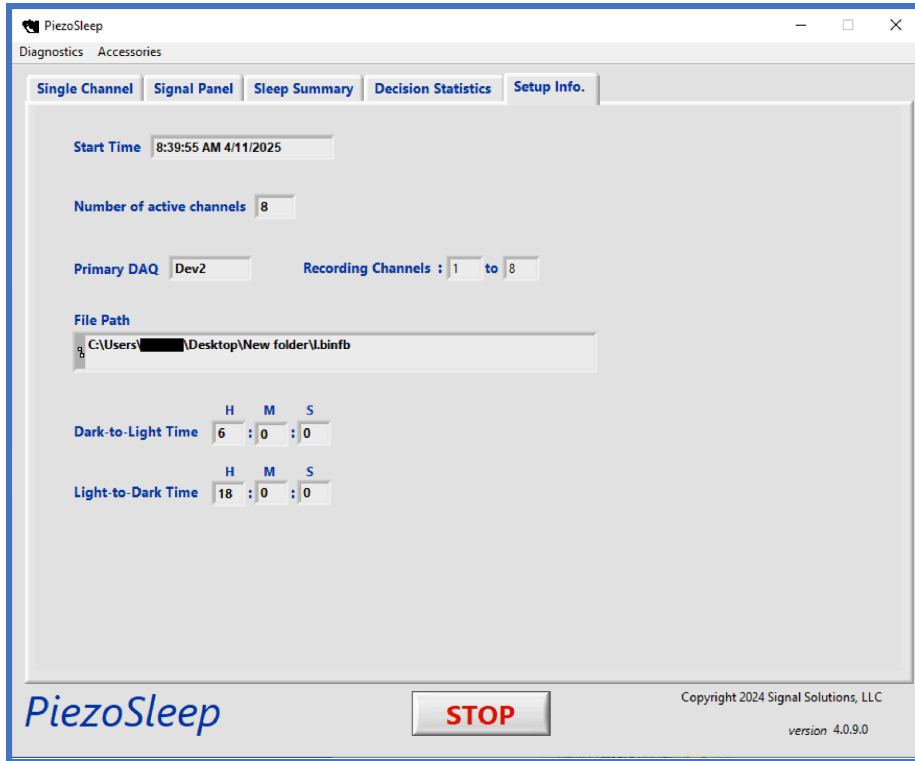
PiezoSleep

Diagnostics Accessories

Single Channel | Signal Panel | Sleep Summary | Decision Statistics | Setup Info.

Start Time 8:39:55 AM 4/11/2025

Number of active channels 8

Primary DAQ Dev2

Recording Channels : 1 to 8

File Path

C:\Users\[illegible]\Desktop\New folder\l.binfb

H M S

Dark-to-Light Time 6 : 0 : 0

H M S

Light-to-Dark Time 18 : 0 : 0

PiezoSleep

STOP

Copyright 2024 Signal Solutions, LLC

version 4.0.9.0